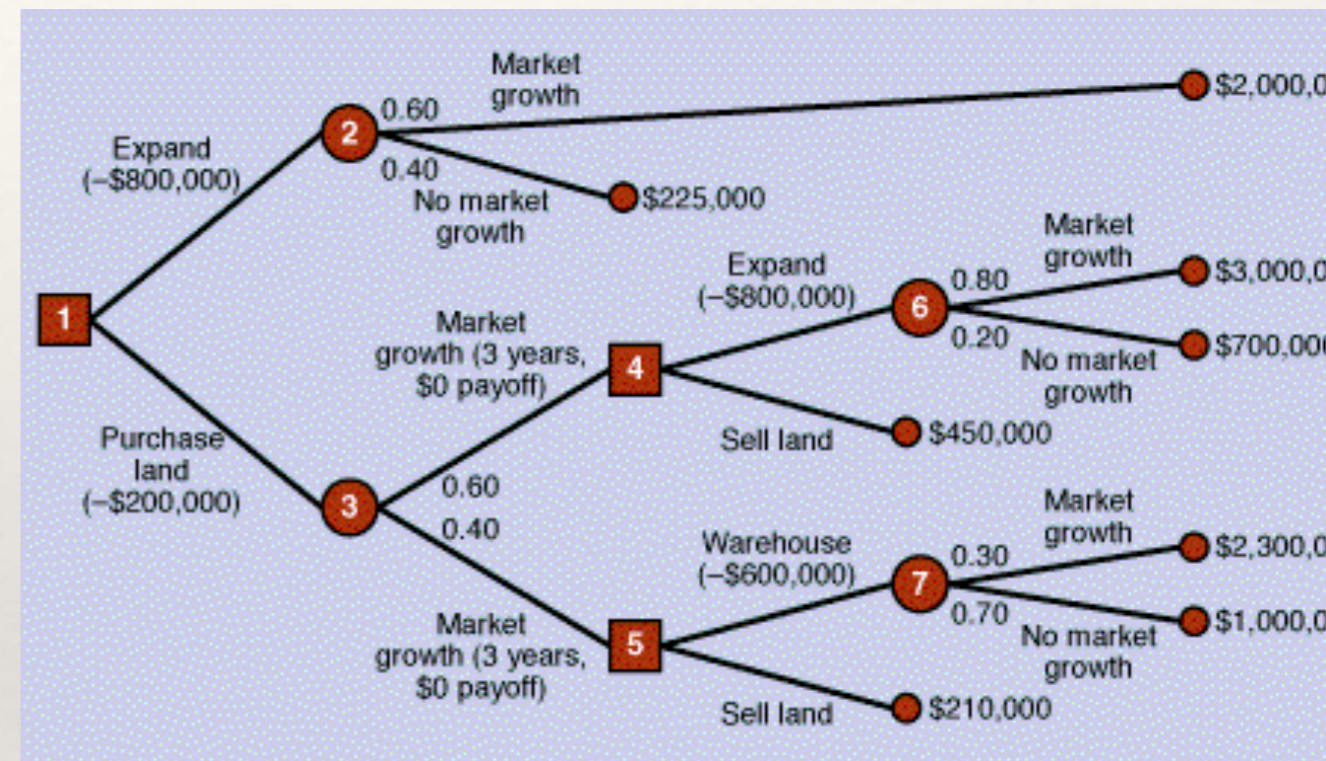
1

Expand (−\$800,000)

2

0.60

Market growth

\$2,000,0

0.40

No market growth

\$225,000

Purchase land (−\$200,000)

3

0.60

Market growth (3 years, \$0 payoff)

4

Expand (−\$800,000)

6

0.80

Market growth

\$3,000,0

0.20

No market growth

\$700,00

Sell land

\$450,000

0.40

Market growth (3 years, \$0 payoff)

5

Warehouse (−\$600,000)

7

0.30

Market growth

\$2,300,0

0.70

No market growth

\$1,000,0

Sell land

\$210,000